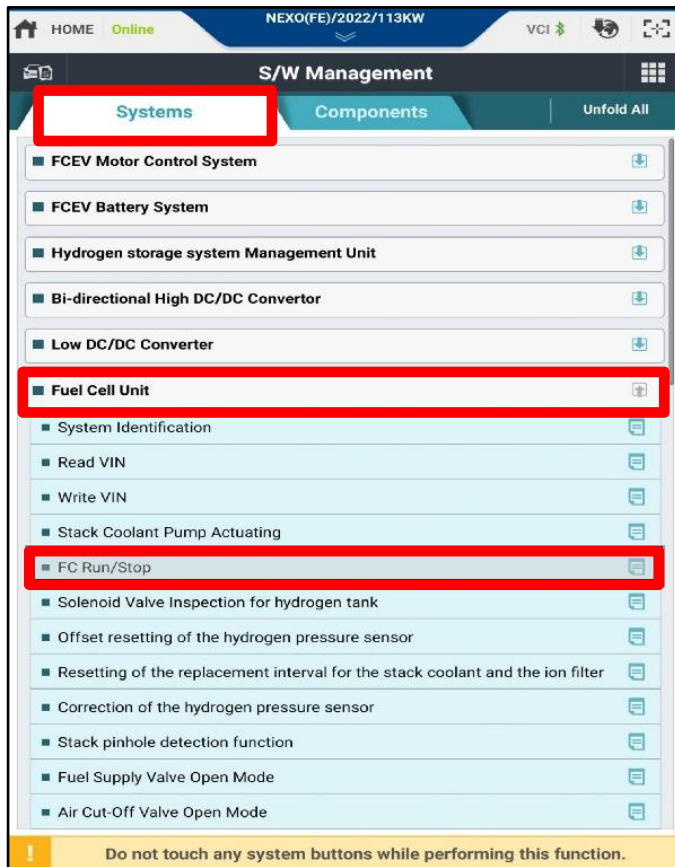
HOME Online NEXO(FE)/2022/113KW VCI

S/W Management

Systems Components Unfold All

FCEV Motor Control System

FCEV Battery System

Hydrogen storage system Management Unit

Bi-directional High DC/DC Convertor

Low DC/DC Converter

Fuel Cell Unit

System Identification

Read VIN

Write VIN

Stack Coolant Pump Actuating

FC Run/Stop

Solenoid Valve Inspection for hydrogen tank

Offset resetting of the hydrogen pressure sensor

Resetting of the replacement interval for the stack coolant and the ion filter

Correction of the hydrogen pressure sensor

Stack pinhole detection function

Fuel Supply Valve Open Mode

Air Cut-Off Valve Open Mode

Do not touch any system buttons while performing this function.